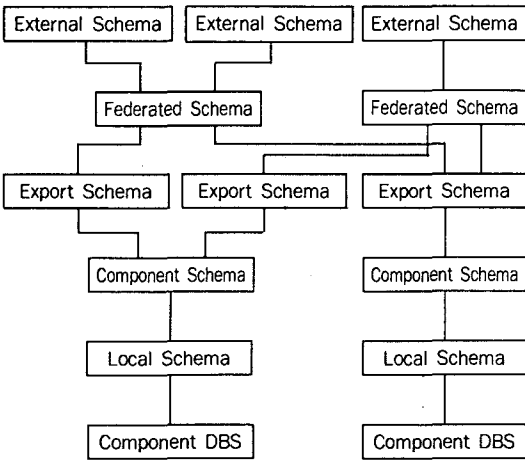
External Schema
External Schema
External Schema

Federated Schema
Federated Schema

Export Schema
Export Schema
Export Schema

Component Schema
Component Schema

Local Schema
Local Schema

Component DBS
Component DBS